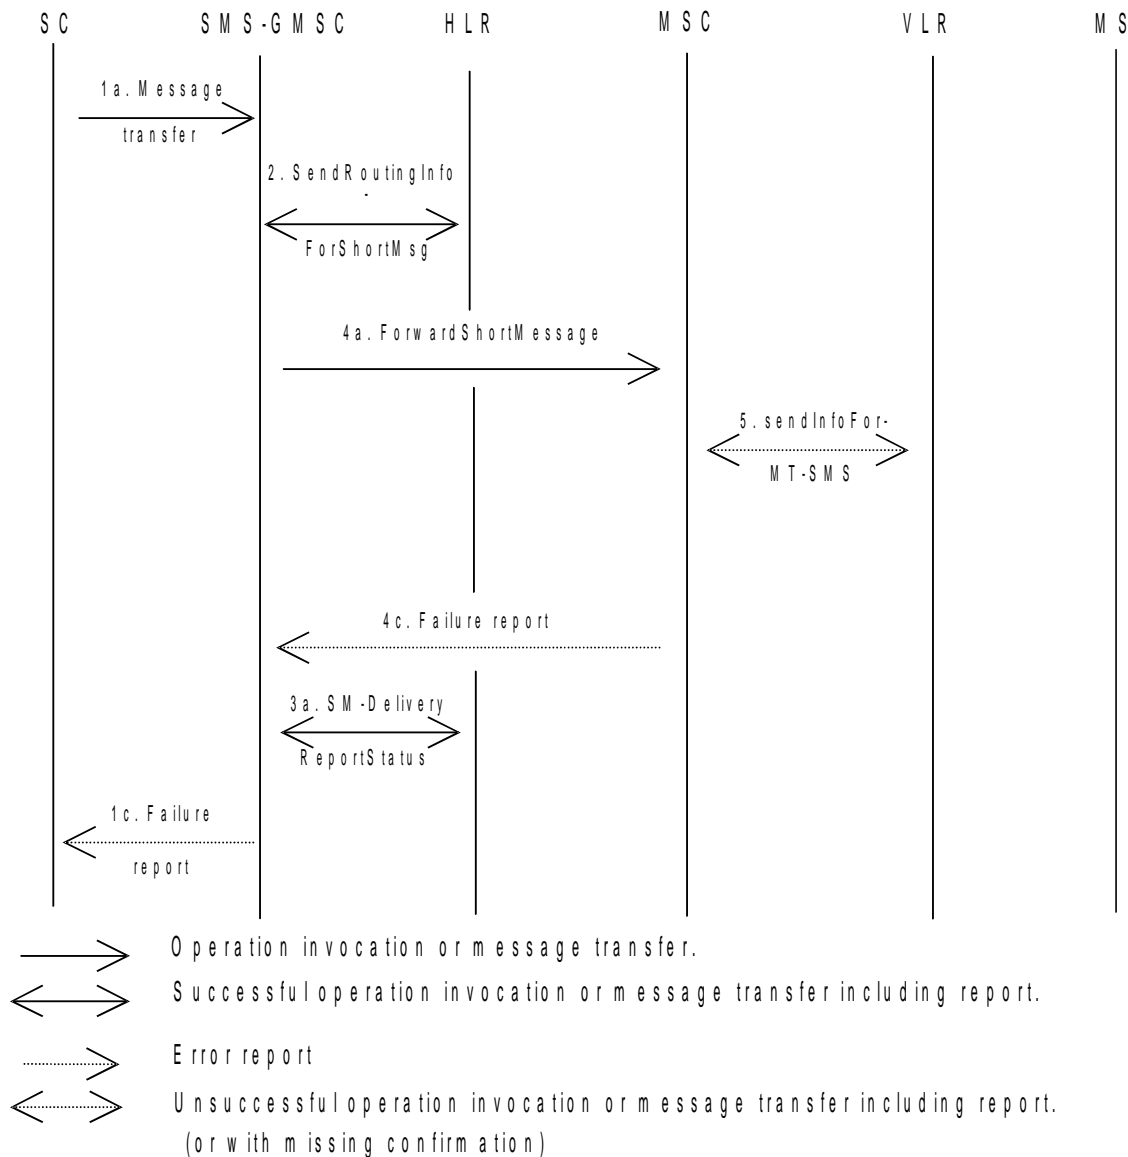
SC SMS-GMSC HLR MSC VLR MS

1a. Message transfer

2. SendRoutingInfo-ForShortMsg

4a. ForwardShortMessage

5. sendInfoFor-MT-SMS

4c. Failure report

3a. SM-Delivery ReportStatus

1c. Failure report

Operation invocation or message transfer.

Successful operation invocation or message transfer including report.

Error report

Unsuccessful operation invocation or message transfer including report. (or with missing confirmation)